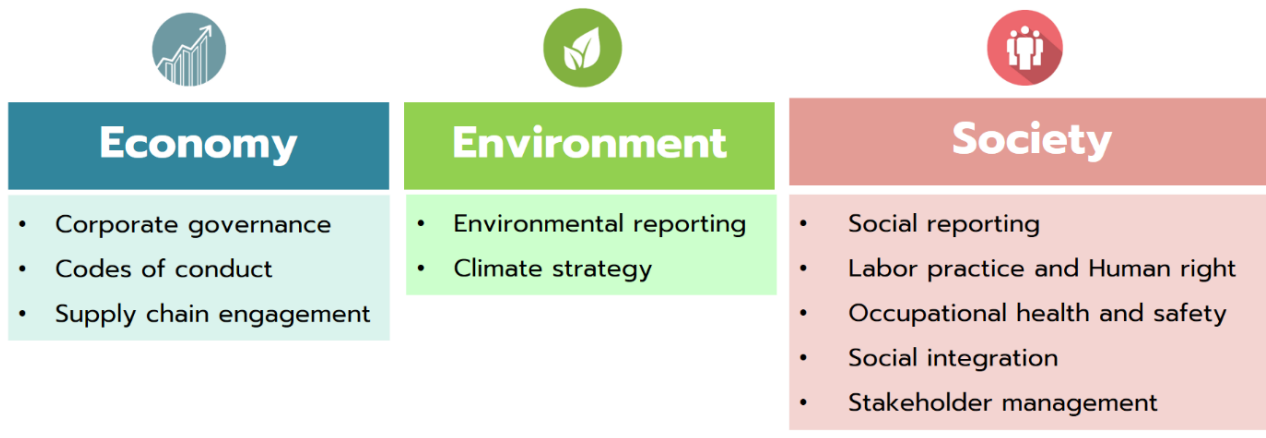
Economy

- Corporate governance
- Codes of conduct
- Supply chain engagement

Environment

- Environmental reporting
- Climate strategy

Society

- Social reporting
- Labor practice and Human right
- Occupational health and safety
- Social integration
- Stakeholder management